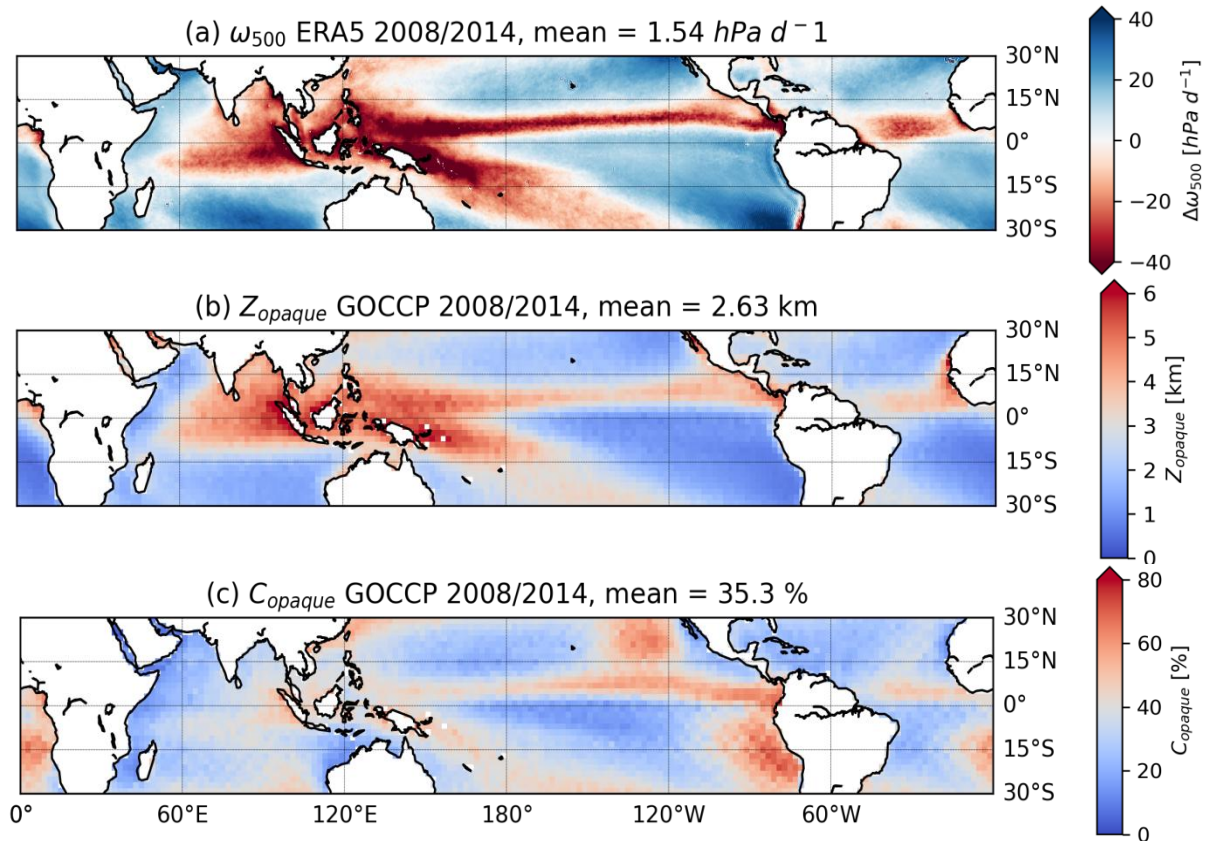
(a) $\omega_{500}$ ERA5 2008/2014, mean = 1.54 $hPa\ d^-1$

30°N
15°N
0°
15°S
30°S

40
20
0
−20
−40
$\Delta\omega_{500}$ [$hPa\ d^{-1}$]

(b) $Z_{opaque}$ GOCCP 2008/2014, mean = 2.63 km

30°N
15°N
0°
15°S
30°S

6
5
4
3
2
1
0
$Z_{opaque}$ [km]

(c) $C_{opaque}$ GOCCP 2008/2014, mean = 35.3 %

30°N
15°N
0°
15°S
30°S

0° 60°E 120°E 180° 120°W 60°W

80
60
40
20
0
$C_{opaque}$ [%]